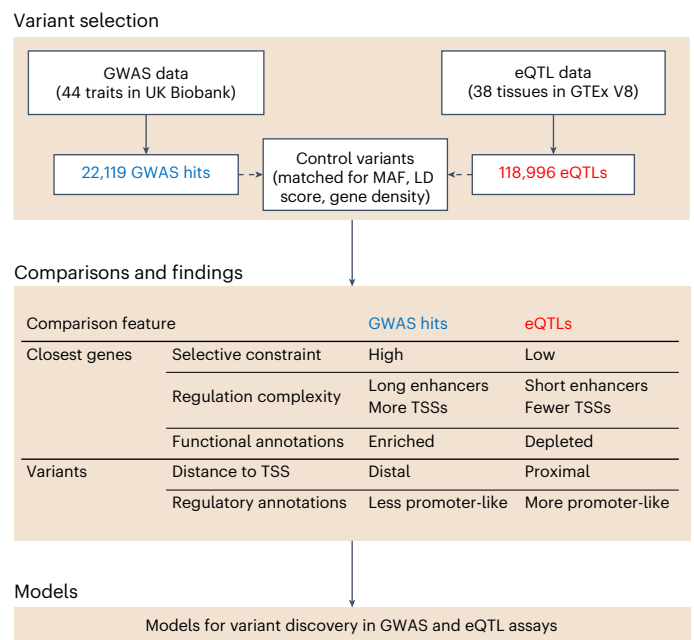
Variant selection

GWAS data
(44 traits in UK Biobank)

eQTL data
(38 tissues in GTEx V8)

22,119 GWAS hits

Control variants
(matched for MAF, LD score, gene density)

118,996 eQTLs

Comparisons and findings

| Comparison feature | | GWAS hits | eQTLs |
|---|---|---|---|
| Closest genes | Selective constraint | High | Low |
| | Regulation complexity | Long enhancers More TSSs | Short enhancers Fewer TSSs |
| | Functional annotations | Enriched | Depleted |
| Variants | Distance to TSS | Distal | Proximal |
| | Regulatory annotations | Less promoter-like | More promoter-like |

Models

Models for variant discovery in GWAS and eQTL assays